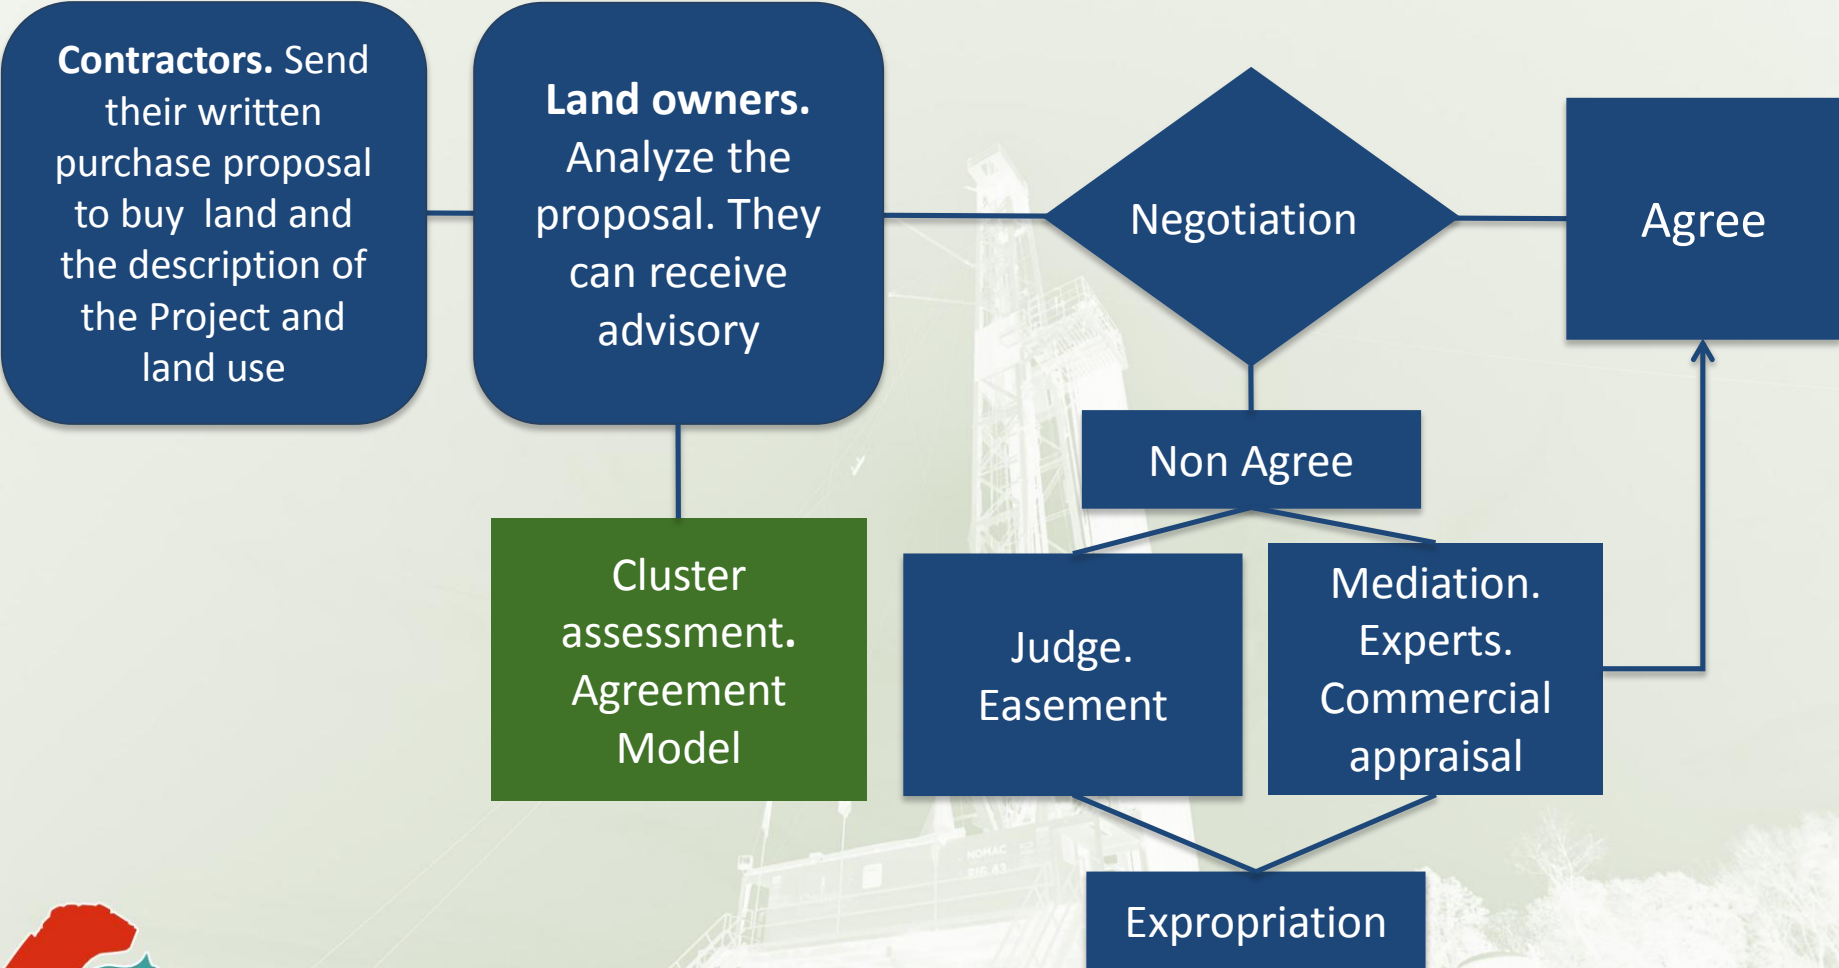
**Contractors.** Send their written purchase proposal to buy land and the description of the Project and land use

**Land owners.** Analyze the proposal. They can receive advisory

Negotiation

Agree

Non Agree

Cluster assessment. Agreement Model

Judge. Easement

Mediation. Experts. Commercial appraisal

Expropriation